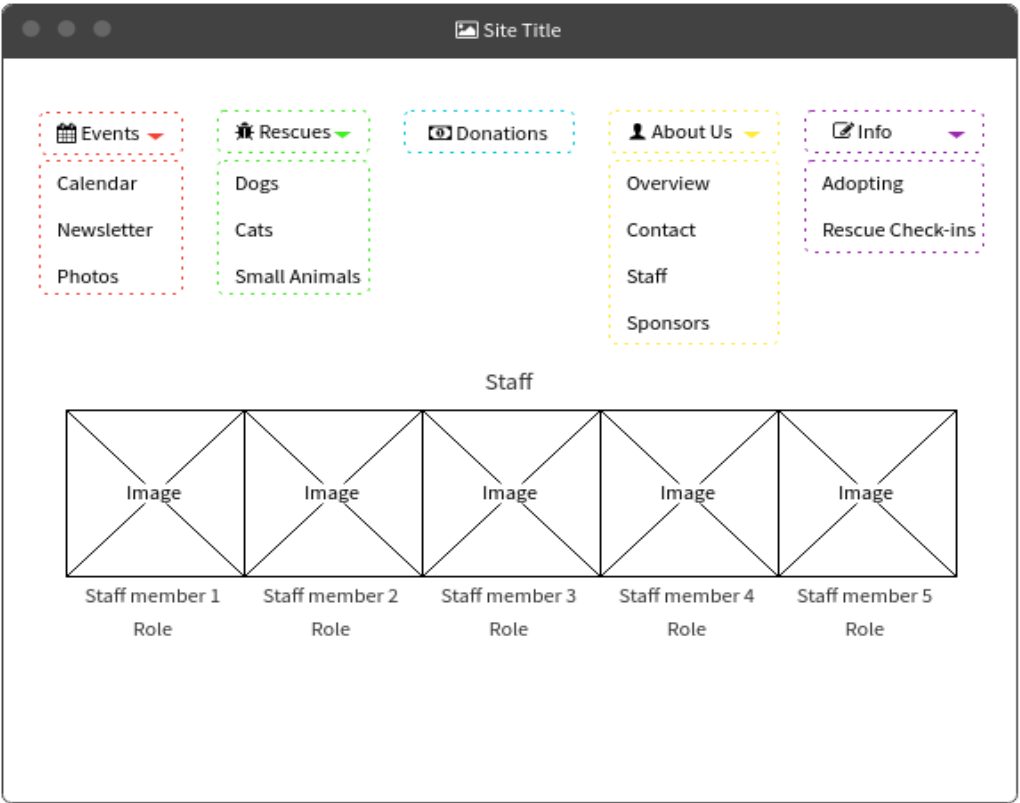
Site Title

Events
Calendar
Newsletter
Photos

Rescues
Dogs
Cats
Small Animals

Donations

About Us
Overview
Contact
Staff
Sponsors

Info
Adopting
Rescue Check-ins

Staff

| Image | Image | Image | Image | Image |
|---|---|---|---|---|
| Staff member 1 | Staff member 2 | Staff member 3 | Staff member 4 | Staff member 5 |
| Role | Role | Role | Role | Role |